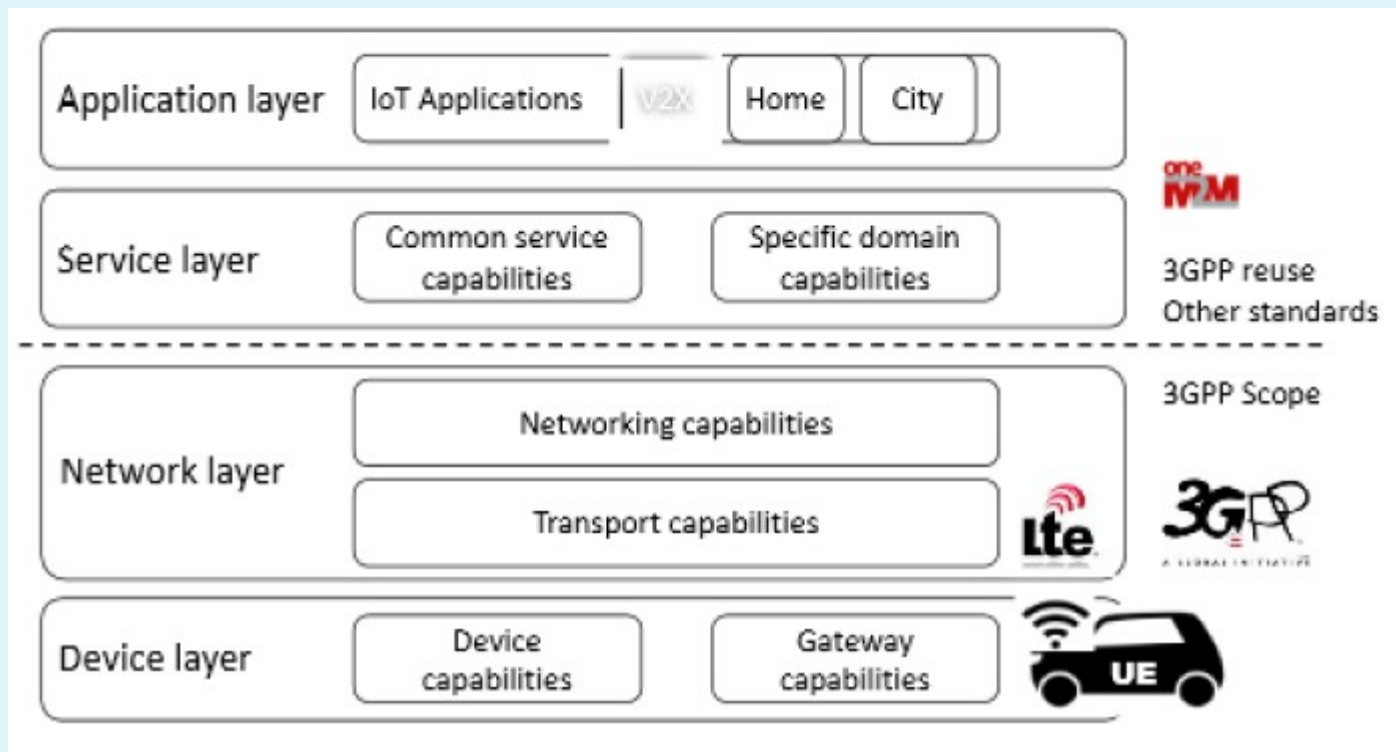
Application layer

IoT Applications

V2X

Home

City

oneM2M

Service layer

Common service capabilities

Specific domain capabilities

3GPP reuse
Other standards

3GPP Scope

Network layer

Networking capabilities

Transport capabilities

LTE

3GPP
A GLOBAL INITIATIVE

Device layer

Device capabilities

Gateway capabilities

UE